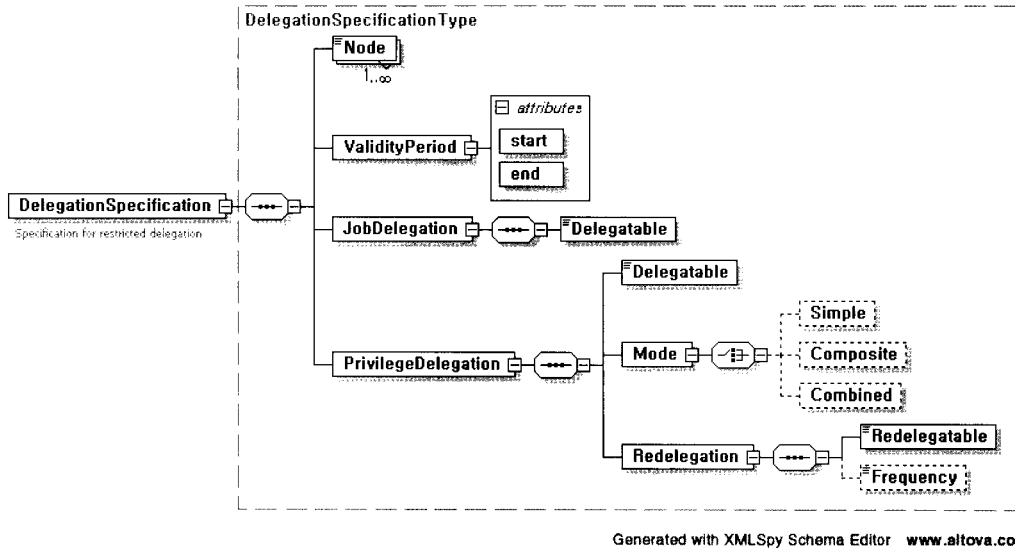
DelegationSpecificationType

Node

1..∞

ValidityPeriod

attributes

start

end

DelegationSpecification

Specification for restricted delegation

JobDelegation

Delegatable

Delegatable

Mode

Simple

Composite

Combined

PrivilegeDelegation

Redelegation

Redelegatable

Frequency

Generated with XMLSpy Schema Editor www.altova.co